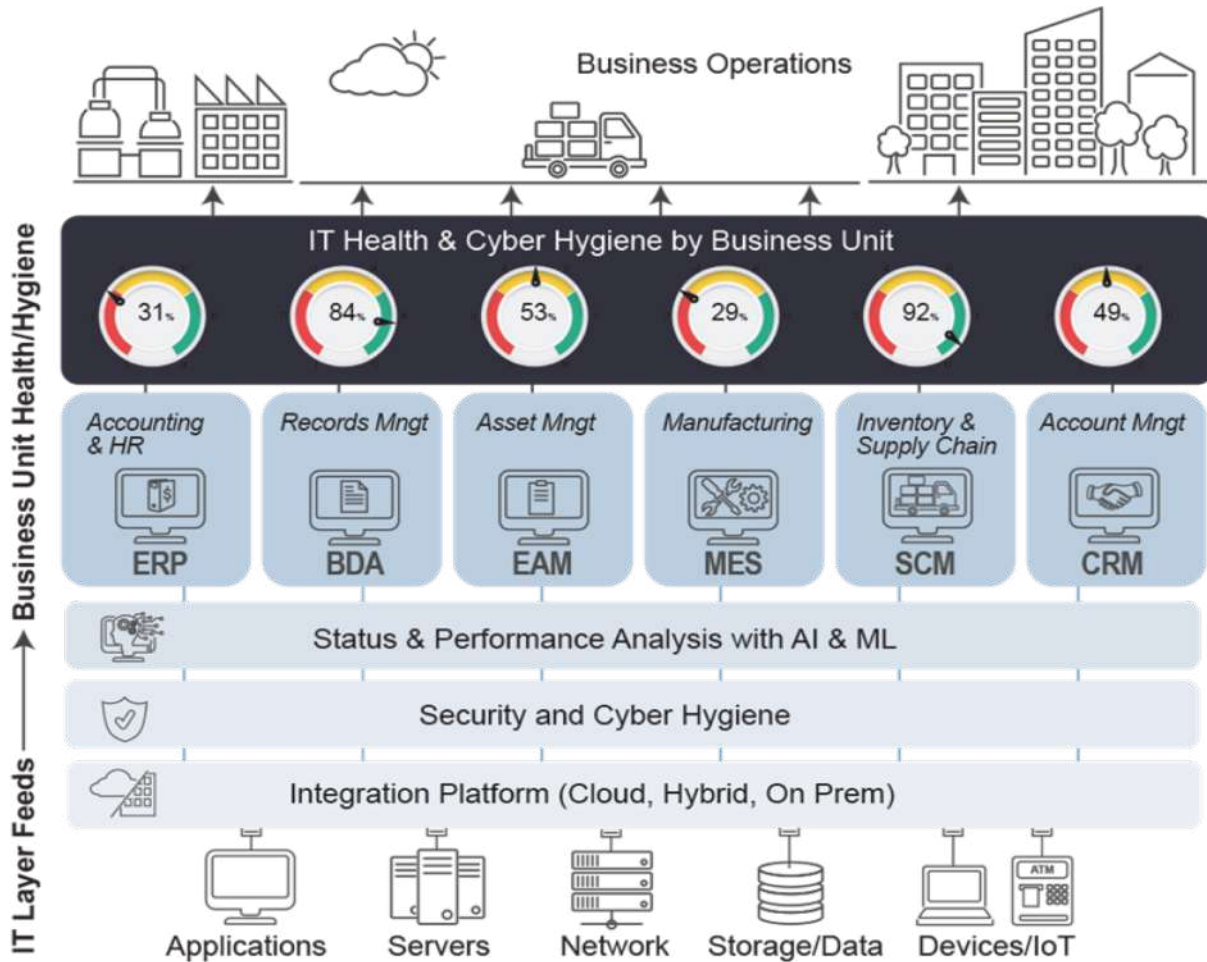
Business Operations

IT Health & Cyber Hygiene by Business Unit

31%
84%
53%
29%
92%
49%

Accounting & HR
ERP

Records Mngt
BDA

Asset Mngt
EAM

Manufacturing
MES

Inventory & Supply Chain
SCM

Account Mngt
CRM

Status & Performance Analysis with AI & ML

Security and Cyber Hygiene

Integration Platform (Cloud, Hybrid, On Prem)

ATM

Applications
Servers
Network
Storage/Data
Devices/IoT

IT Layer Feeds → Business Unit Health/Hygiene